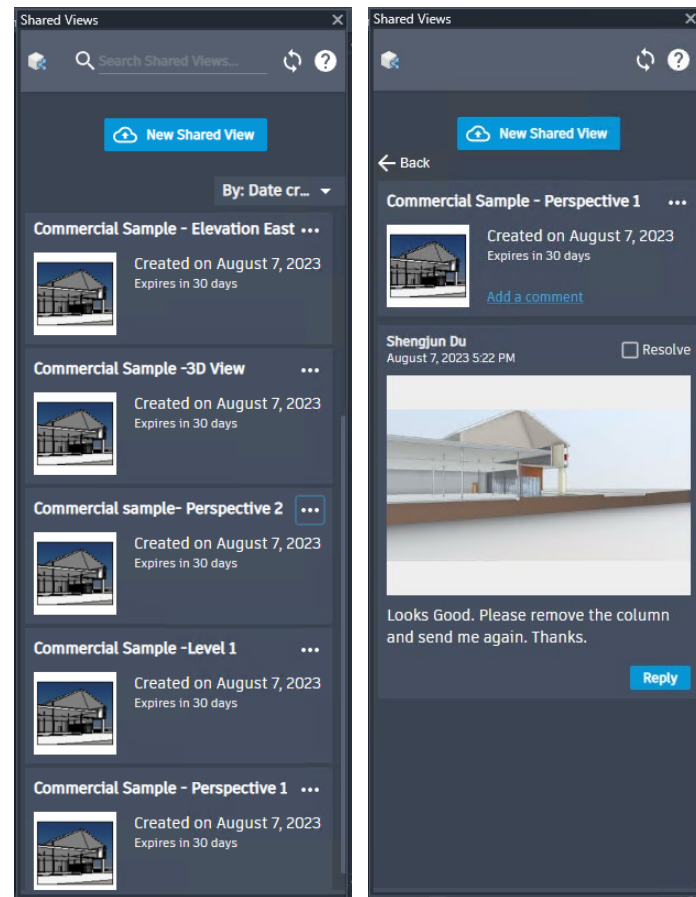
Shared Views ×

Search Shared Views...

New Shared View

By: Date cr...

Commercial Sample - Elevation East ...

Created on August 7, 2023
Expires in 30 days

Commercial Sample -3D View ...

Created on August 7, 2023
Expires in 30 days

Commercial sample- Perspective 2 ...

Created on August 7, 2023
Expires in 30 days

Commercial Sample -Level 1 ...

Created on August 7, 2023
Expires in 30 days

Commercial Sample - Perspective 1 ...

Created on August 7, 2023
Expires in 30 days

Shared Views ×

New Shared View

Back

Commercial Sample - Perspective 1 ...

Created on August 7, 2023
Expires in 30 days

Add a comment

Shengjun Du
August 7, 2023 5:22 PM

Resolve

Looks Good. Please remove the column and send me again. Thanks.

Reply